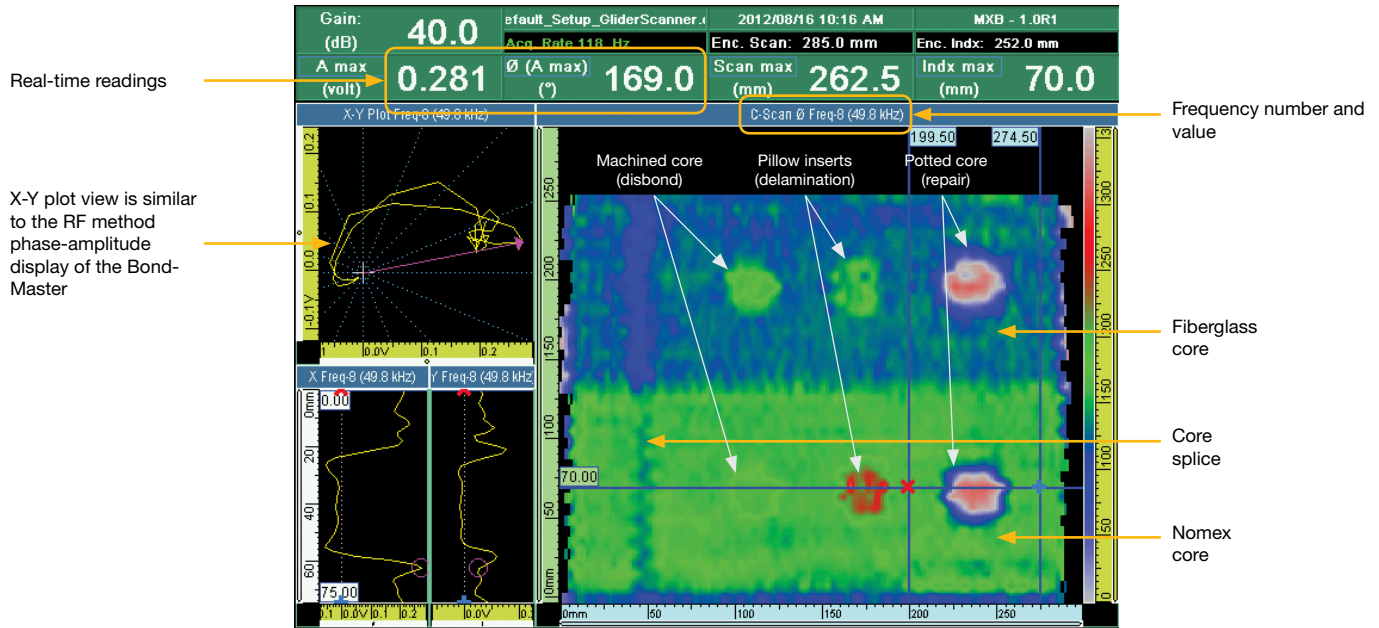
Gain: (dB) 40.0
efault_Setup_GliderScanner.
Acq. Rate 118 Hz
2012/08/16 10:16 AM
MXB - 1.0R1
Enc. Scan: 285.0 mm
Enc. Indx: 252.0 mm
A max (volt) 0.281
Ø (A max) (°) 169.0
Scan max (mm) 262.5
Indx max (mm) 70.0

Real-time readings

Frequency number and value

X-Y Plot Freq-8 (49.8 kHz)

C-Scan Ø Freq-8 (49.8 kHz)

X-Y plot view is similar to the RF method phase-amplitude display of the Bond-Master

0.2
0.1
0.0
-0.1V
1
0.0V
0.1
0.2

X Freq-8 (49.8 kHz)
Y Freq-8 (49.8 kHz)

0mm
0.00
20
40
60
75.00
0.1
0.0V
0.1
0.2
0.0V

199.50
274.50
Machined core (disbond)
Pillow inserts (delamination)
Potted core (repair)

250
200
150
100
70.00
50
0mm
50
100
150
200
250

3
300
250
200
150
100
50
0

Fiberglass core

Core splice

Nomex core